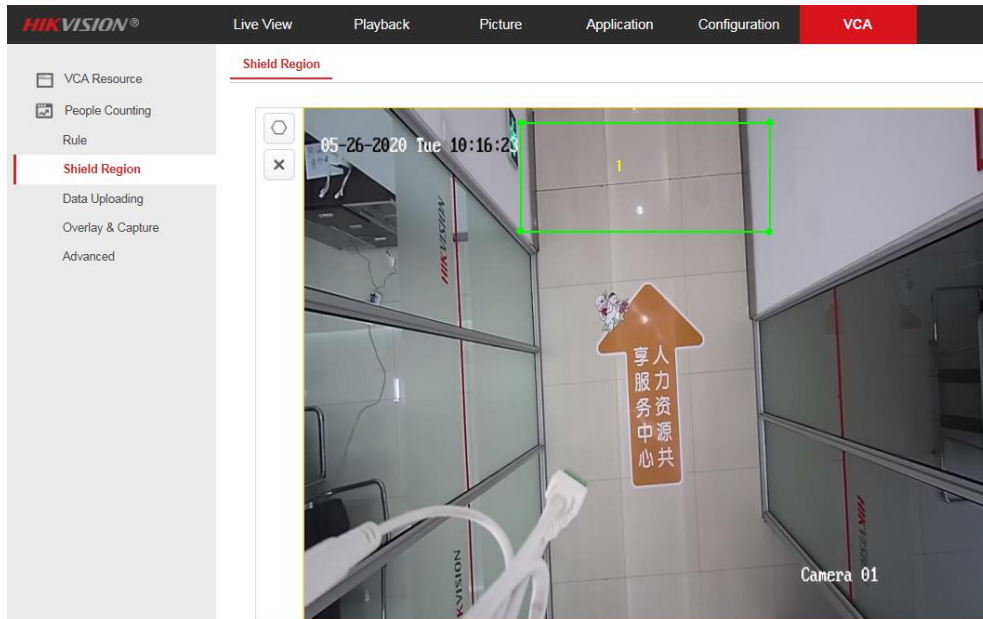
HIKVISION®

Live View | Playback | Picture | Application | Configuration | VCA

VCA Resource
People Counting
Rule
Shield Region
Data Uploading
Overlay & Capture
Advanced

Shield Region

×

05-26-2020 Tue 10:16:23

1

HIKVISION

享人
服力
务资
中源
心共

Camera 01

HIKVISION

HIKVISION